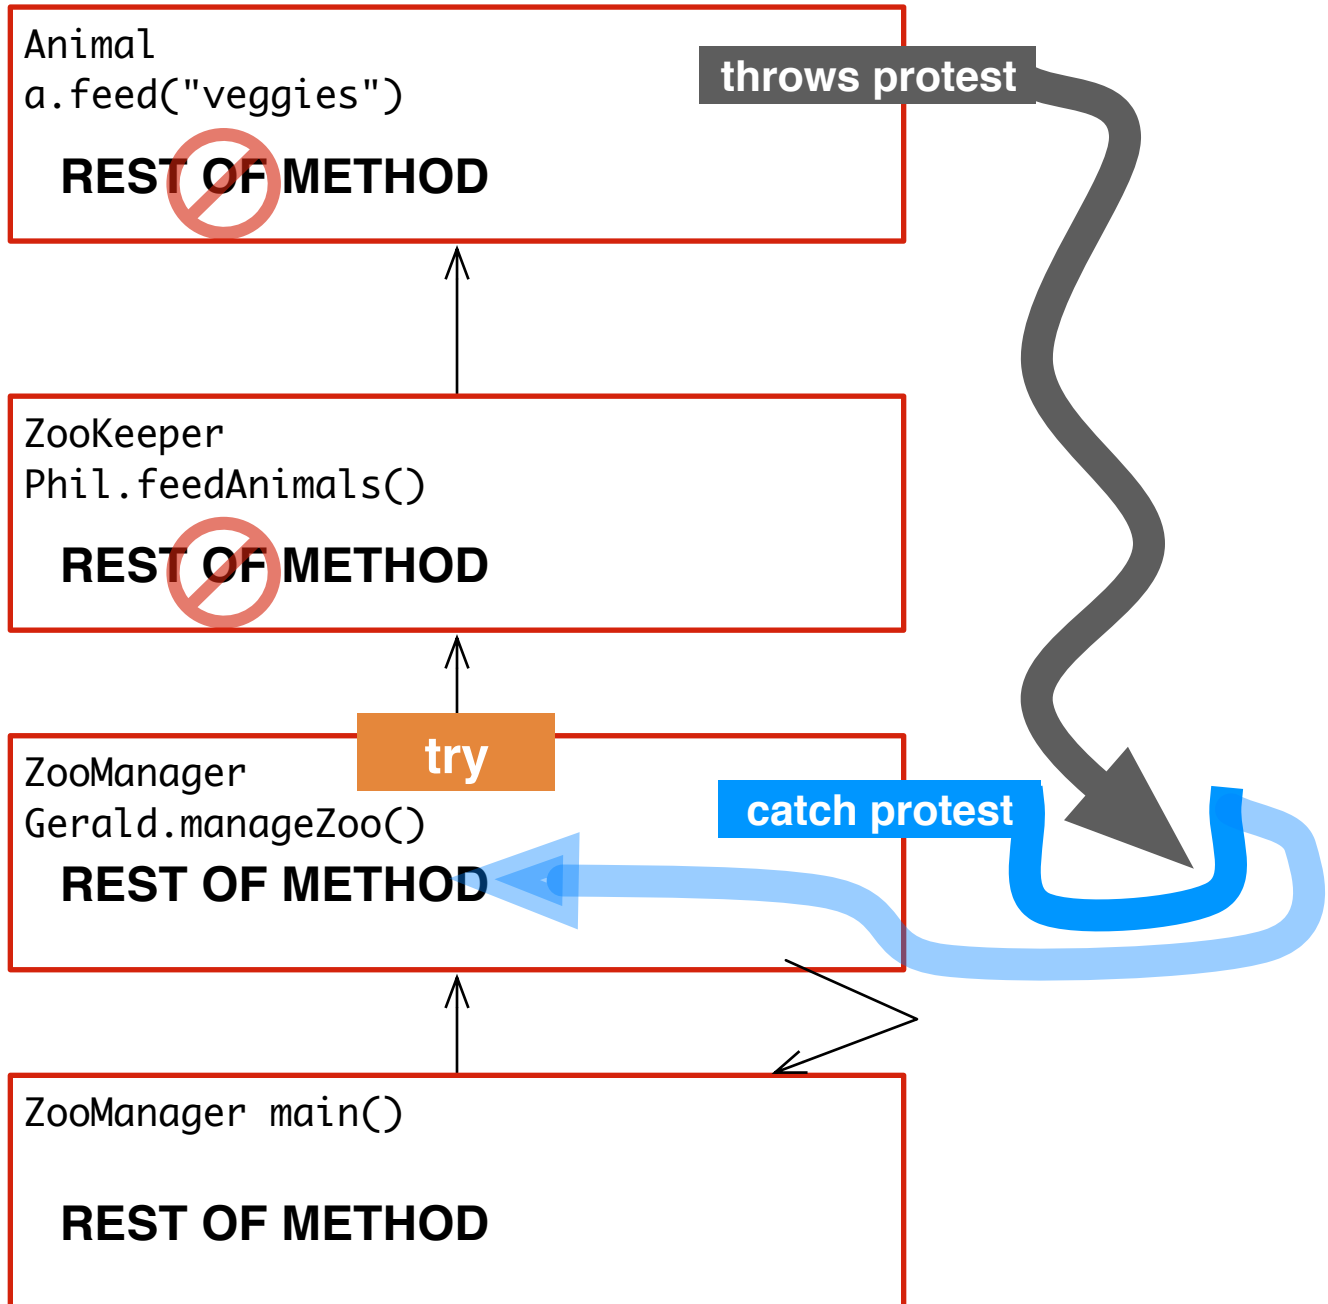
Animal
a.feed("veggies")

REST OF METHOD

throws protest

ZooKeeper
Phil.feedAnimals()

REST OF METHOD

try

ZooManager
Gerald.manageZoo()

REST OF METHOD

catch protest

ZooManager main()

REST OF METHOD